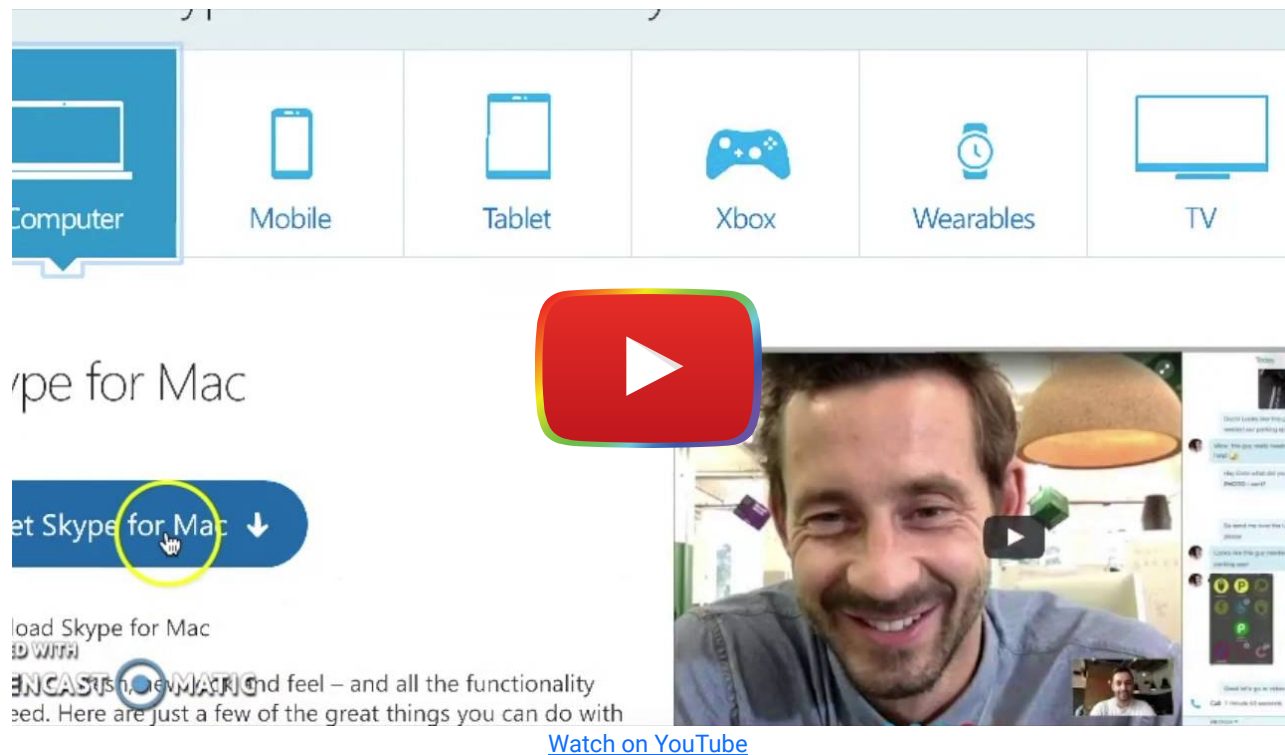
Computer

Mobile

Tablet

Xbox

Wearables

TV

ype for Mac

et Skype for Mac

load Skype for Mac

ED WITH

ENCAST-O-MATIC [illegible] and feel – and all the functionality eed. Here are just a few of the great things you can do with

Watch on YouTube